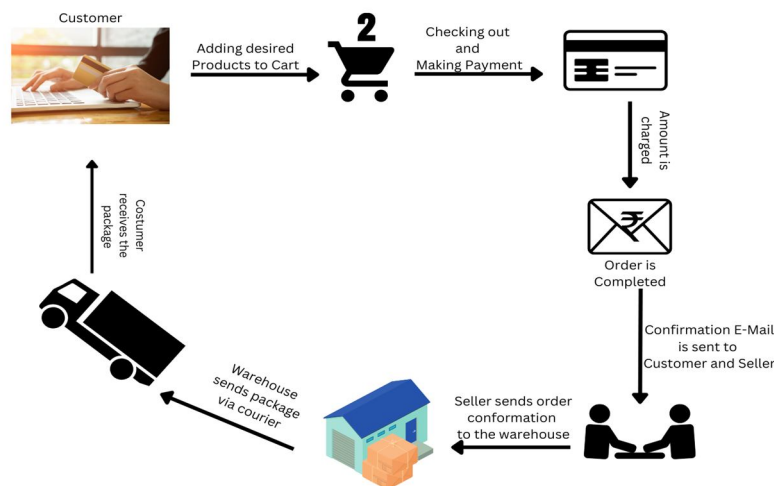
Customer

Adding desired Products to Cart

2

Checking out and Making Payment

Amount is charged

₹

Order is Completed

Confirmation E-Mail is sent to Customer and Seller

Seller sends order conformation to the warehouse

Warehouse sends package via courier

Costumer receives the package